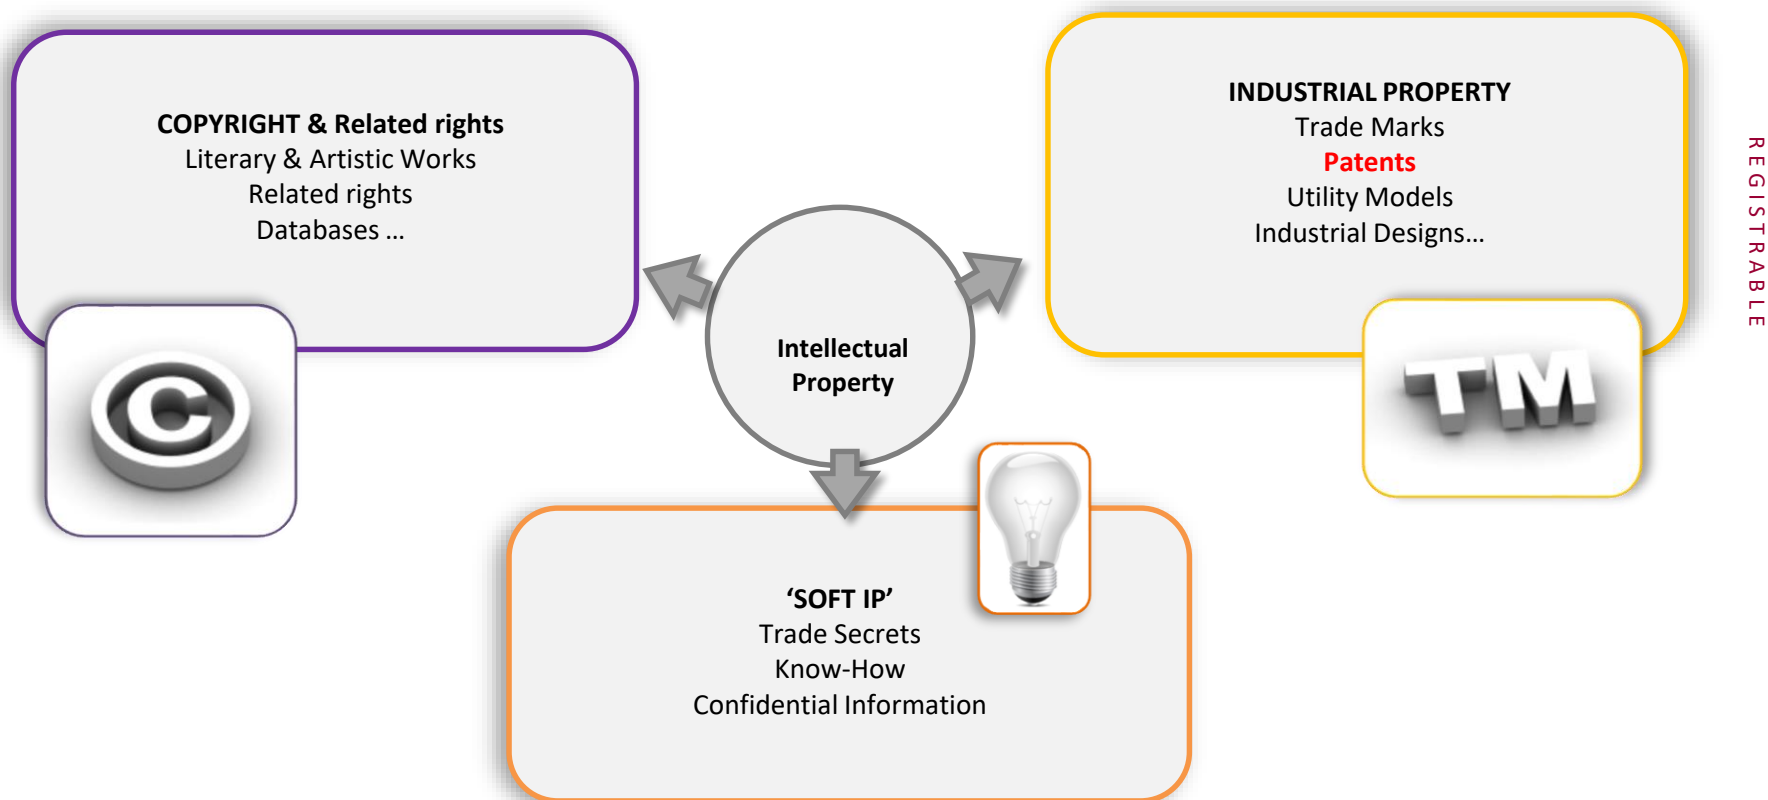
COPYRIGHT & Related rights
Literary & Artistic Works
Related rights
Databases …

INDUSTRIAL PROPERTY
Trade Marks
Patents
Utility Models
Industrial Designs…

REGISTRABLE

Intellectual Property

©

TM

'SOFT IP'
Trade Secrets
Know-How
Confidential Information